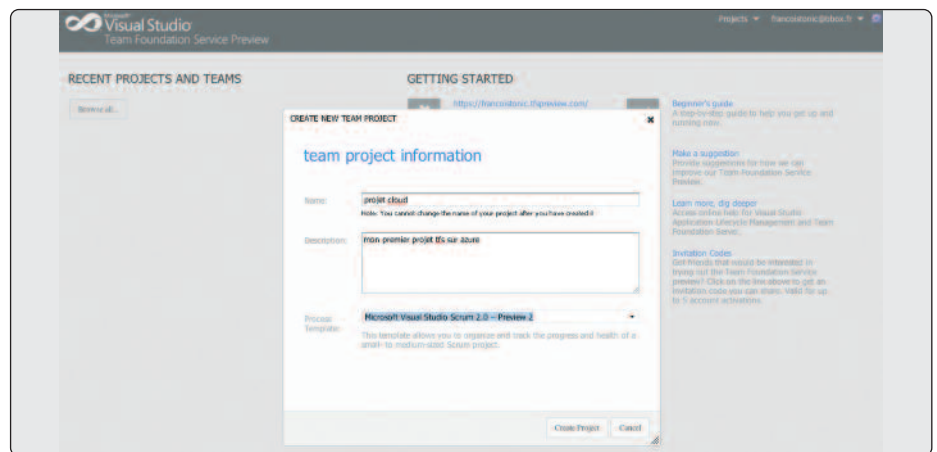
Visual Studio
Team Foundation Service Preview

Projects ▾ francoistonic@inbox.fr ▾

RECENT PROJECTS AND TEAMS

Browse all...

GETTING STARTED

https://francoistonic.tfspreview.com/

Beginner's guide
A step-by-step guide to help you get up and running now.

Make a suggestion
Provide suggestions for how we can improve our Team Foundation Service Preview.

Learn more, dig deeper
Access online help for Visual Studio Application Lifecycle Management and Team Foundation Server.

Invitation Codes
Got friends that would be interested in trying out the Team Foundation Service preview? Click on the line above to get an invitation code you can share. Valid for up to 5 account activations.

CREATE NEW TEAM PROJECT

team project information

Name: projet cloud
Note: You cannot change the name of your project after you have created it

Description: mon premier projet tfs sur azure

Process Template: Microsoft Visual Studio Scrum 2.0 – Preview 2
This template allows you to organize and track the progress and health of a small- to medium-sized Scrum project.

Create Project Cancel